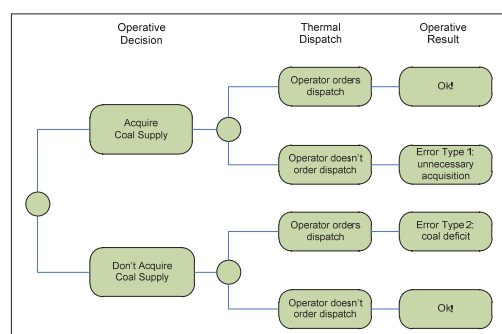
Operative Decision

Thermal Dispatch

Operative Result

Acquire Coal Supply

Operator orders dispatch

Ok!

Operator doesn't order dispatch

Error Type 1: unnecessary acquisition

Don't Acquire Coal Supply

Operator orders dispatch

Error Type 2: coal deficit

Operator doesn't order dispatch

Ok!